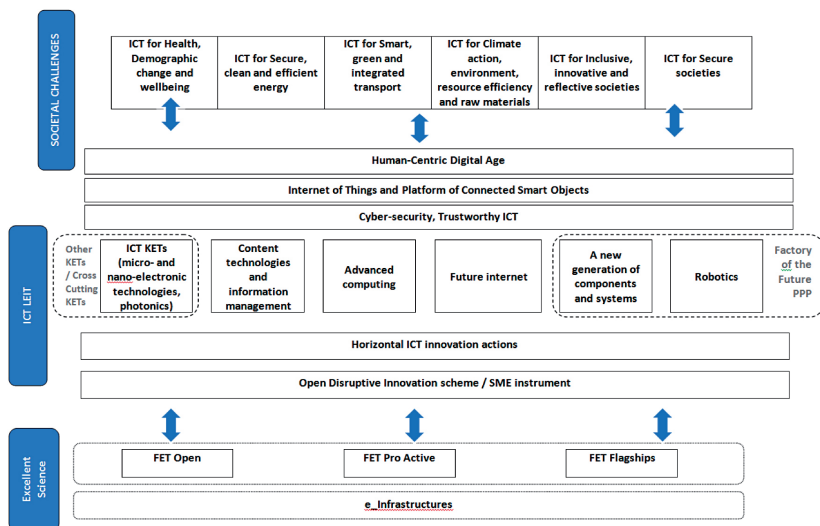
SOCIETAL CHALLENGES

ICT for Health, Demographic change and wellbeing

ICT for Secure, clean and efficient energy

ICT for Smart, green and integrated transport

ICT for Climate action, environment, resource efficiency and raw materials

ICT for Inclusive, innovative and reflective societies

ICT for Secure societies

Human-Centric Digital Age

Internet of Things and Platform of Connected Smart Objects

Cyber-security, Trustworthy ICT

ICT LEIT

Other KETs / Cross Cutting KETs

ICT KETs (micro- and nano-electronic technologies, photonics)

Content technologies and information management

Advanced computing

Future internet

A new generation of components and systems

Robotics

Factory of the Future PPP

Horizontal ICT innovation actions

Open Disruptive Innovation scheme / SME instrument

Excellent Science

FET Open

FET Pro Active

FET Flagships

e_Infrastructures